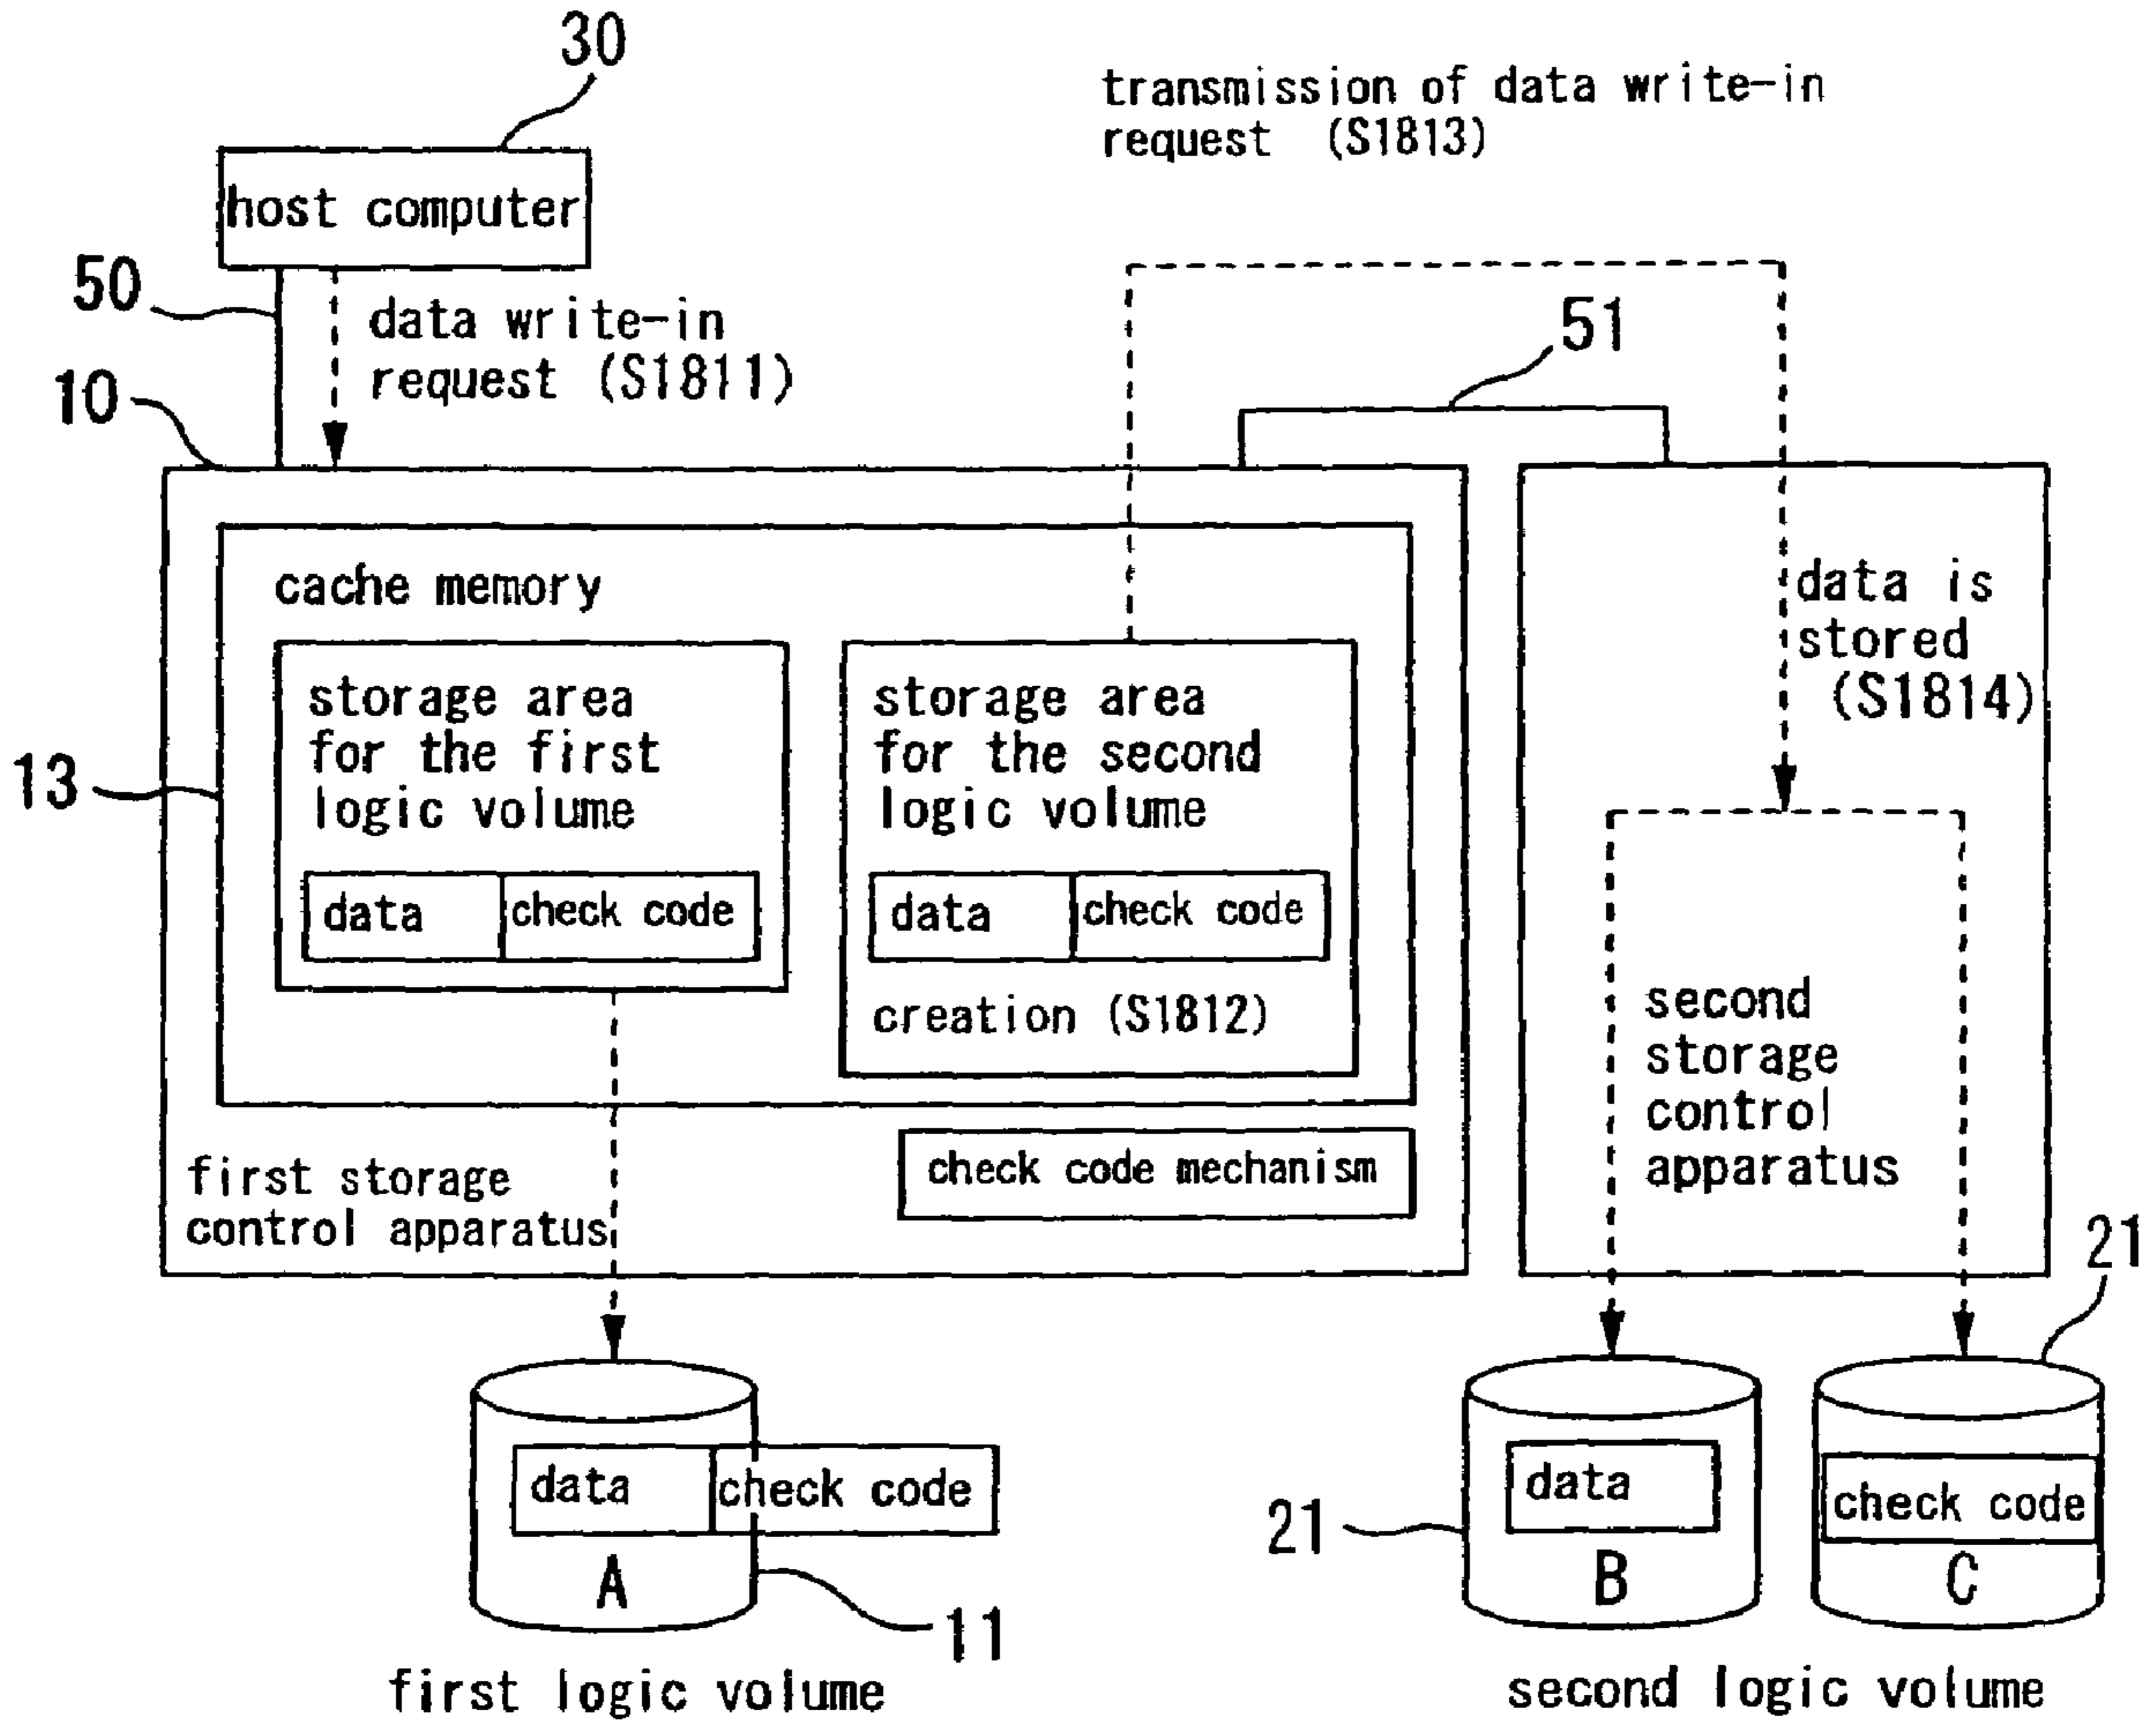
30

transmission of data write-in request (S1813)

host computer

50

data write-in request (S1811)

51

10

cache memory

data is stored (S1814)

13

storage area for the first logic volume

storage area for the second logic volume

data

check code

data

check code

creation (S1812)

second storage control apparatus

check code mechanism

first storage control apparatus

21

data

check code

data

check code

21

A

B

C

11

first logic volume

second logic volume